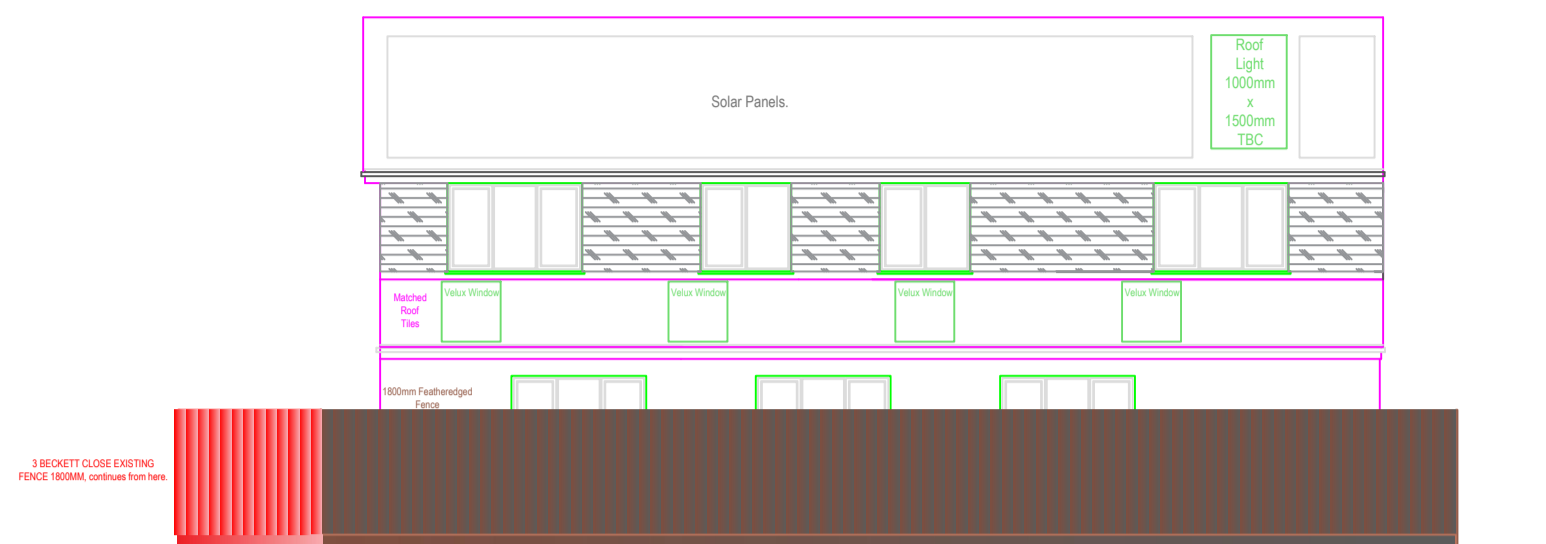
Solar Panels.

Roof Light 1000mm x 1500mm TBC

Matched Roof Tiles

Velux Window

Velux Window

Velux Window

Velux Window

1800mm Featheredged Fence

3 BECKETT CLOSE EXISTING FENCE 1800MM, continues from here.